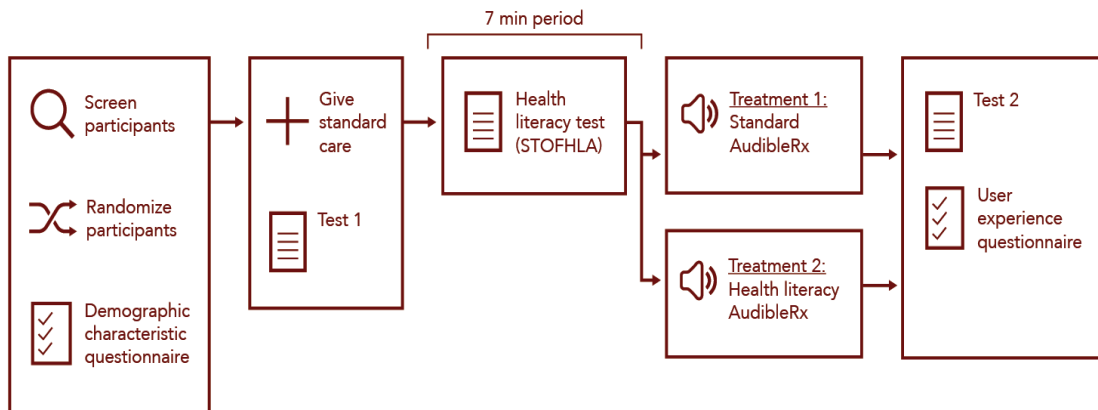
7 min period

Screen participants

Randomize participants

Demographic characteristic questionnaire

Give standard care

Test 1

Health literacy test (STOFHLA)

Treatment 1: Standard AudibleRx

Treatment 2: Health literacy AudibleRx

Test 2

User experience questionnaire